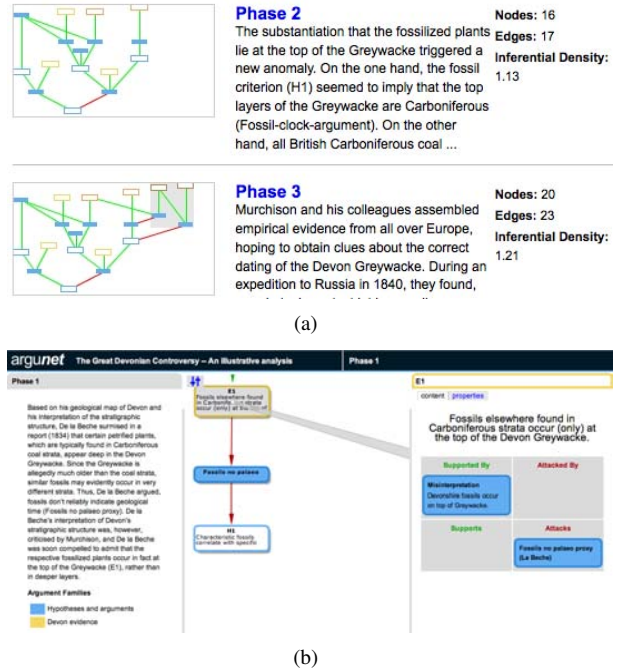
Phase 2
The substantiation that the fossilized plants lie at the top of the Greywacke triggered a new anomaly. On the one hand, the fossil criterion (H1) seemed to imply that the top layers of the Greywacke are Carboniferous (Fossil-clock-argument). On the other hand, all British Carboniferous coal ...

Nodes: 16
Edges: 17
Inferential Density: 1.13

Phase 3
Murchison and his colleagues assembled empirical evidence from all over Europe, hoping to obtain clues about the correct dating of the Devon Greywacke. During an expedition to Russia in 1840, they found, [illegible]

Nodes: 20
Edges: 23
Inferential Density: 1.21

(a)

argunet The Great Devonian Controversy – An Illustrative analysis Phase 1

Phase 1

Based on his geological map of Devon and his interpretation of the stratigraphic structure, De la Beche surmised in a report (1834) that certain petrified plants, which are typically found in Carboniferous coal strata, appear deep in the Devon Greywacke. Since the Greywacke is allegedly much older than the coal strata, similar fossils may evidently occur in very different strata. Thus, De la Beche argued, fossils don't reliably indicate geological time (Fossils no palaeo proxy). De la Beche's interpretation of Devon's stratigraphic structure was, however, criticised by Murchison, and De la Beche was soon compelled to admit that the respective fossilized plants occur in fact at the top of the Greywacke (E1), rather than in deeper layers.

Argument Families
Hypotheses and arguments
Devon evidence

E1
Fossils elsewhere found in Carbonife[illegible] strata occur (only) at the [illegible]

Fossils no palaeo

H1
Characteristic fossils correlate with specific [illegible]

E1
content properties

Fossils elsewhere found in Carboniferous strata occur (only) at the top of the Devon Greywacke.

Supported By
Misinterpretation
Devonshire fossils occur on top of Greywacke.

Attacked By

Supports

Attacks
Fossils no palaeo proxy (La Beche)

(b)